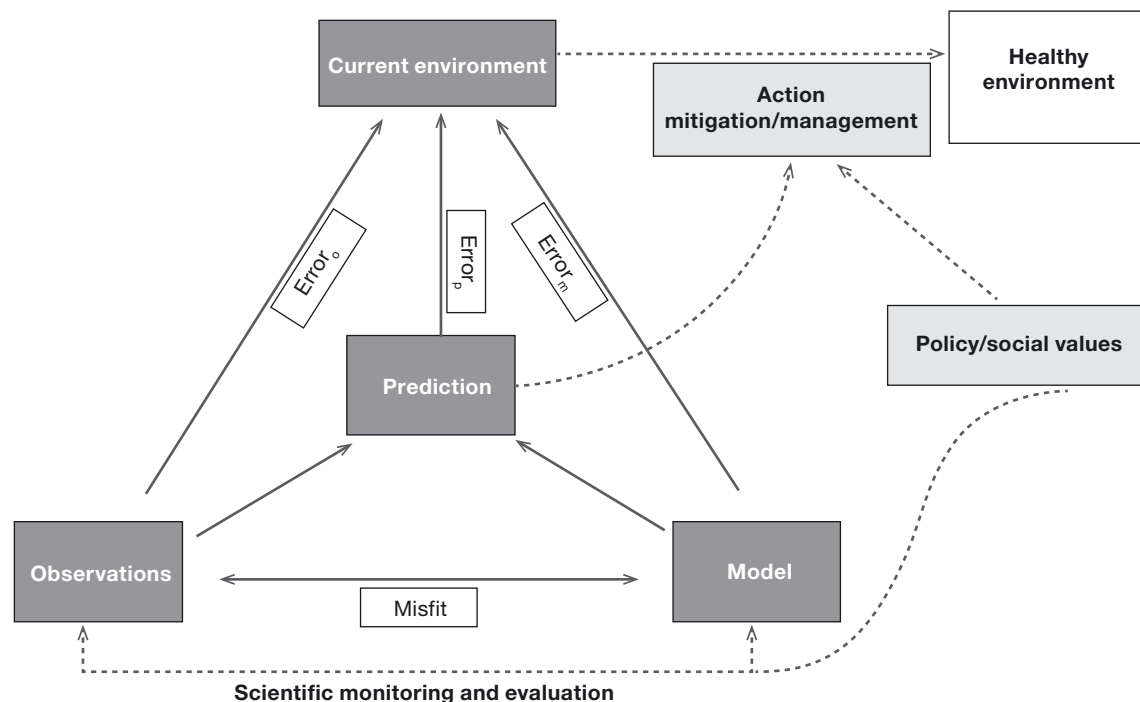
Current environment

Healthy environment

Action mitigation/management

$Error_o$

$Error_p$

$Error_m$

Policy/social values

Prediction

Observations

Model

Misfit

Scientific monitoring and evaluation